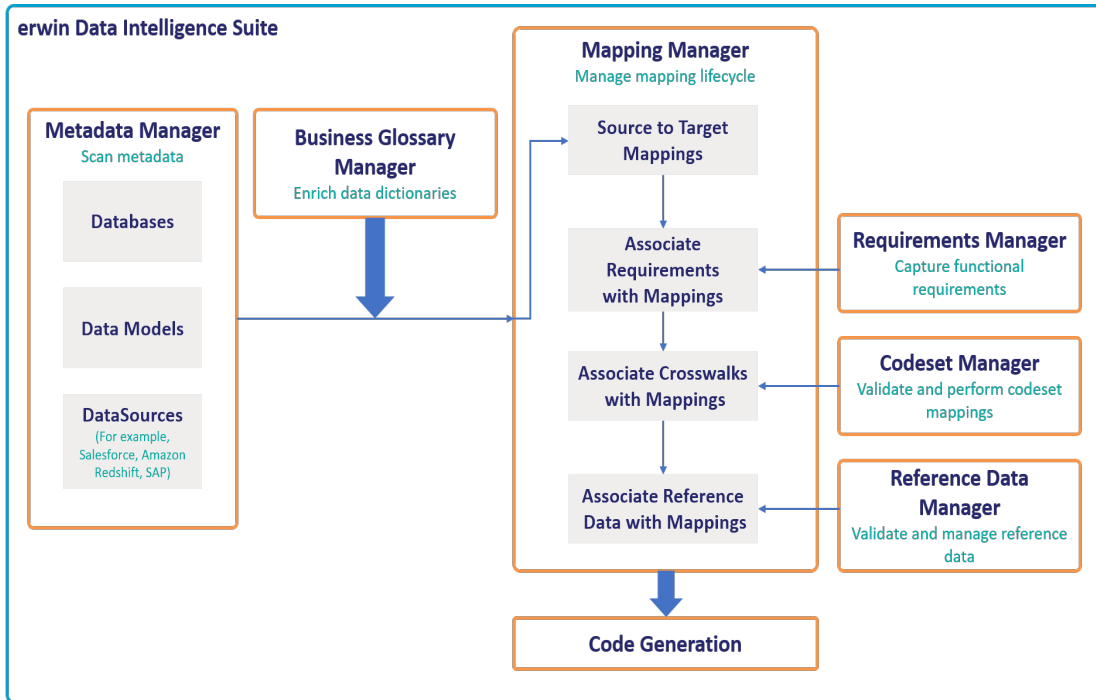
erwin Data Intelligence Suite

Metadata Manager
Scan metadata

Databases

Data Models

DataSources
(For example, Salesforce, Amazon Redshift, SAP)

Business Glossary Manager
Enrich data dictionaries

Mapping Manager
Manage mapping lifecycle

Source to Target Mappings

Associate Requirements with Mappings

Associate Crosswalks with Mappings

Associate Reference Data with Mappings

Requirements Manager
Capture functional requirements

Codeset Manager
Validate and perform codeset mappings

Reference Data Manager
Validate and manage reference data

Code Generation